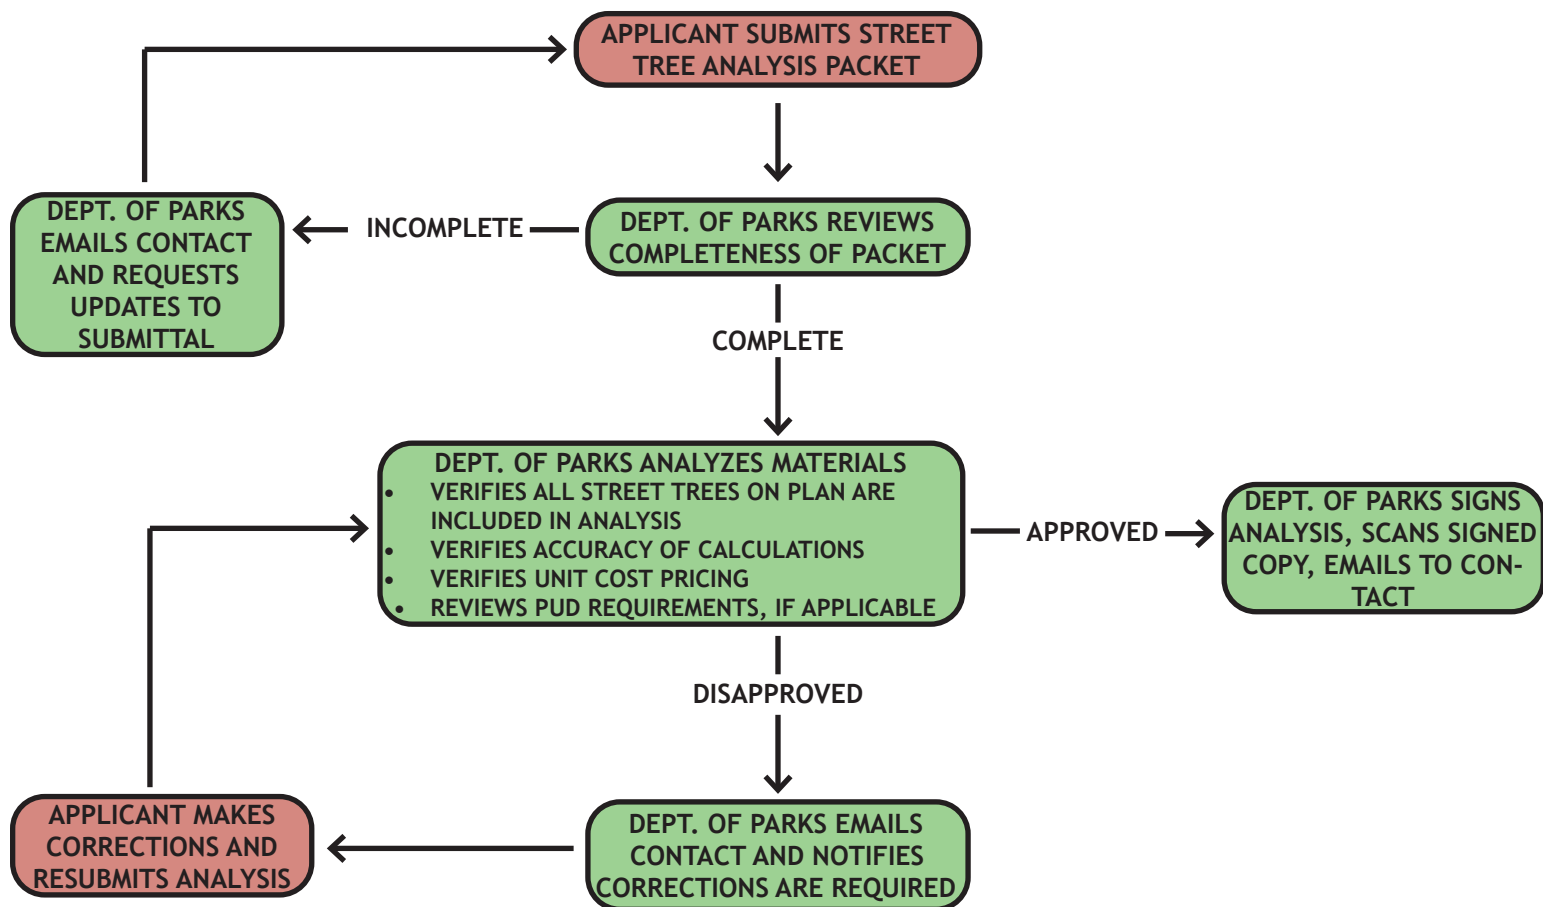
APPLICANT SUBMITS STREET TREE ANALYSIS PACKET

DEPT. OF PARKS EMAILS CONTACT AND REQUESTS UPDATES TO SUBMITTAL

INCOMPLETE

DEPT. OF PARKS REVIEWS COMPLETENESS OF PACKET

COMPLETE

DEPT. OF PARKS ANALYZES MATERIALS
• VERIFIES ALL STREET TREES ON PLAN ARE INCLUDED IN ANALYSIS
• VERIFIES ACCURACY OF CALCULATIONS
• VERIFIES UNIT COST PRICING
• REVIEWS PUD REQUIREMENTS, IF APPLICABLE

APPROVED

DEPT. OF PARKS SIGNS ANALYSIS, SCANS SIGNED COPY, EMAILS TO CONTACT

DISAPPROVED

APPLICANT MAKES CORRECTIONS AND RESUBMITS ANALYSIS

DEPT. OF PARKS EMAILS CONTACT AND NOTIFIES CORRECTIONS ARE REQUIRED